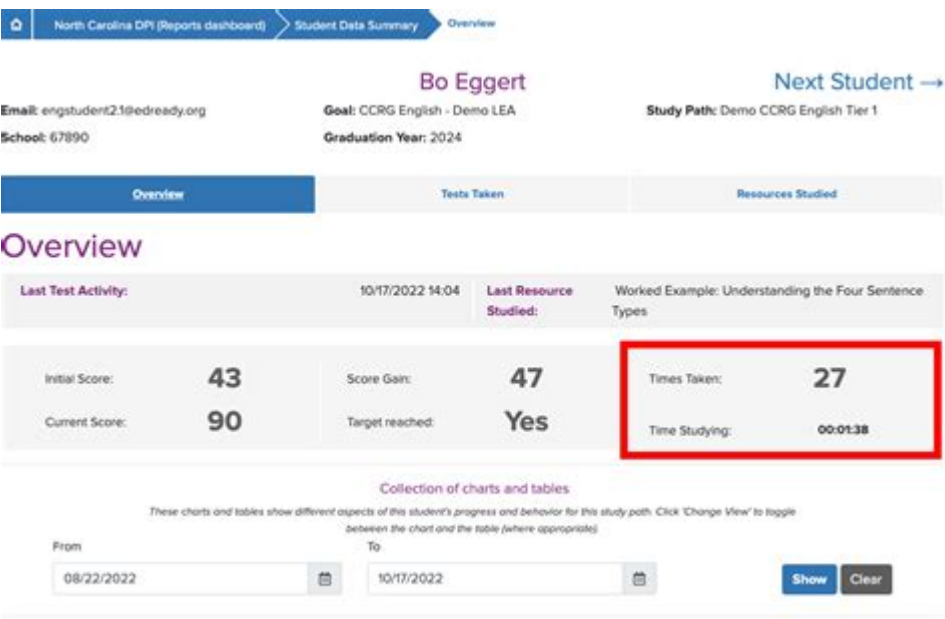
North Carolina DPI (Reports dashboard) Student Data Summary Overview

Bo Eggert

Next Student →

Email: engstudent21@edready.org
School: 67890

Goal: CCRG English - Demo LEA
Graduation Year: 2024

Study Path: Demo CCRG English Tier 1

Overview | Tests Taken | Resources Studied

Overview

Last Test Activity: 10/17/2022 14:04
Last Resource Studied: Worked Example: Understanding the Four Sentence Types

Initial Score: 43
Current Score: 90
Score Gain: 47
Target reached: Yes
Times Taken: 27
Time Studying: 00:01:38

Collection of charts and tables

These charts and tables show different aspects of this student's progress and behavior for this study path. Click 'Change View' to toggle between the chart and the table (where appropriate)

From
08/22/2022
To
10/17/2022

Show Clear